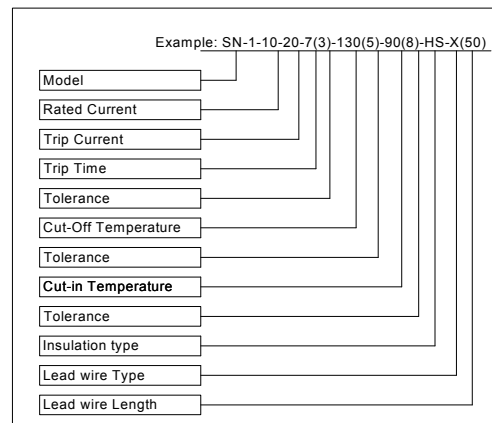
Example: SN-1-10-20-7(3)-130(5)-90(8)-HS-X(50)

Model

Rated Current

Trip Current

Trip Time

Tolerance

Cut-Off Temperature

Tolerance

Cut-in Temperature

Tolerance

Insulation type

Lead wire Type

Lead wire Length